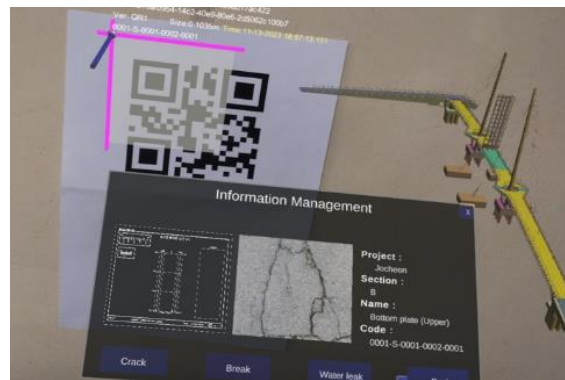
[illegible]2954-14c2-40e9-80e6-2d8062c100b7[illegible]7fc422
Ver: QR1 Size:0.1035m Time:11-13-2023 16:57:12:131
0001-S-0001-0002-0001

Information Management

x

Project :
Jocheon
Section :
B
Name :
Bottom plate (Upper)
Code :
0001-S-0001-0002-0001

Crack
Break
Water leak
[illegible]